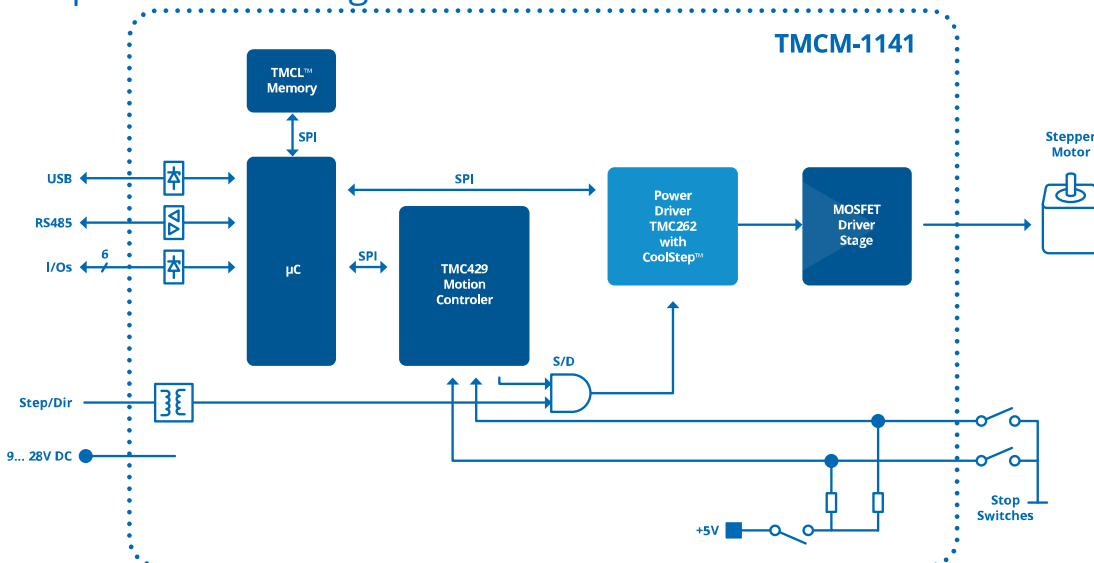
TMCM-1141

TMCL™ Memory

SPI

USB

RS485

6

I/Os

µC

SPI

SPI

TMC429 Motion Controler

Power Driver TMC262 with CoolStep™

MOSFET Driver Stage

Stepper Motor

S/D

Step/Dir

9... 28V DC

+5V

Stop Switches